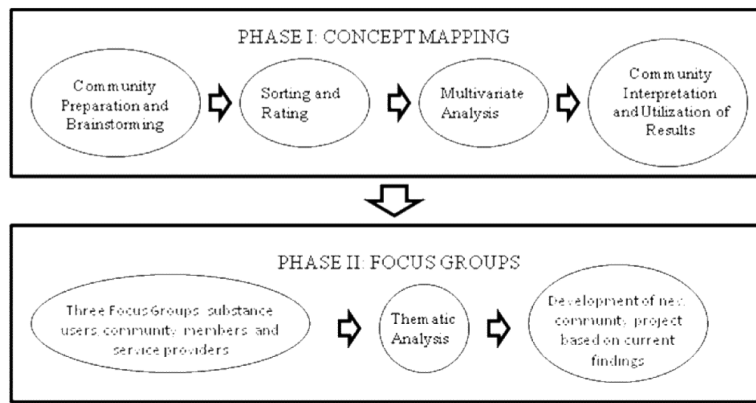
PHASE I: CONCEPT MAPPING

Community Preparation and Brainstorming

Sorting and Rating

Multivariate Analysis

Community Interpretation and Utilization of Results

PHASE II: FOCUS GROUPS

Three Focus Groups: substance users, community members, and service providers

Thematic Analysis

Development of new community project based on current findings